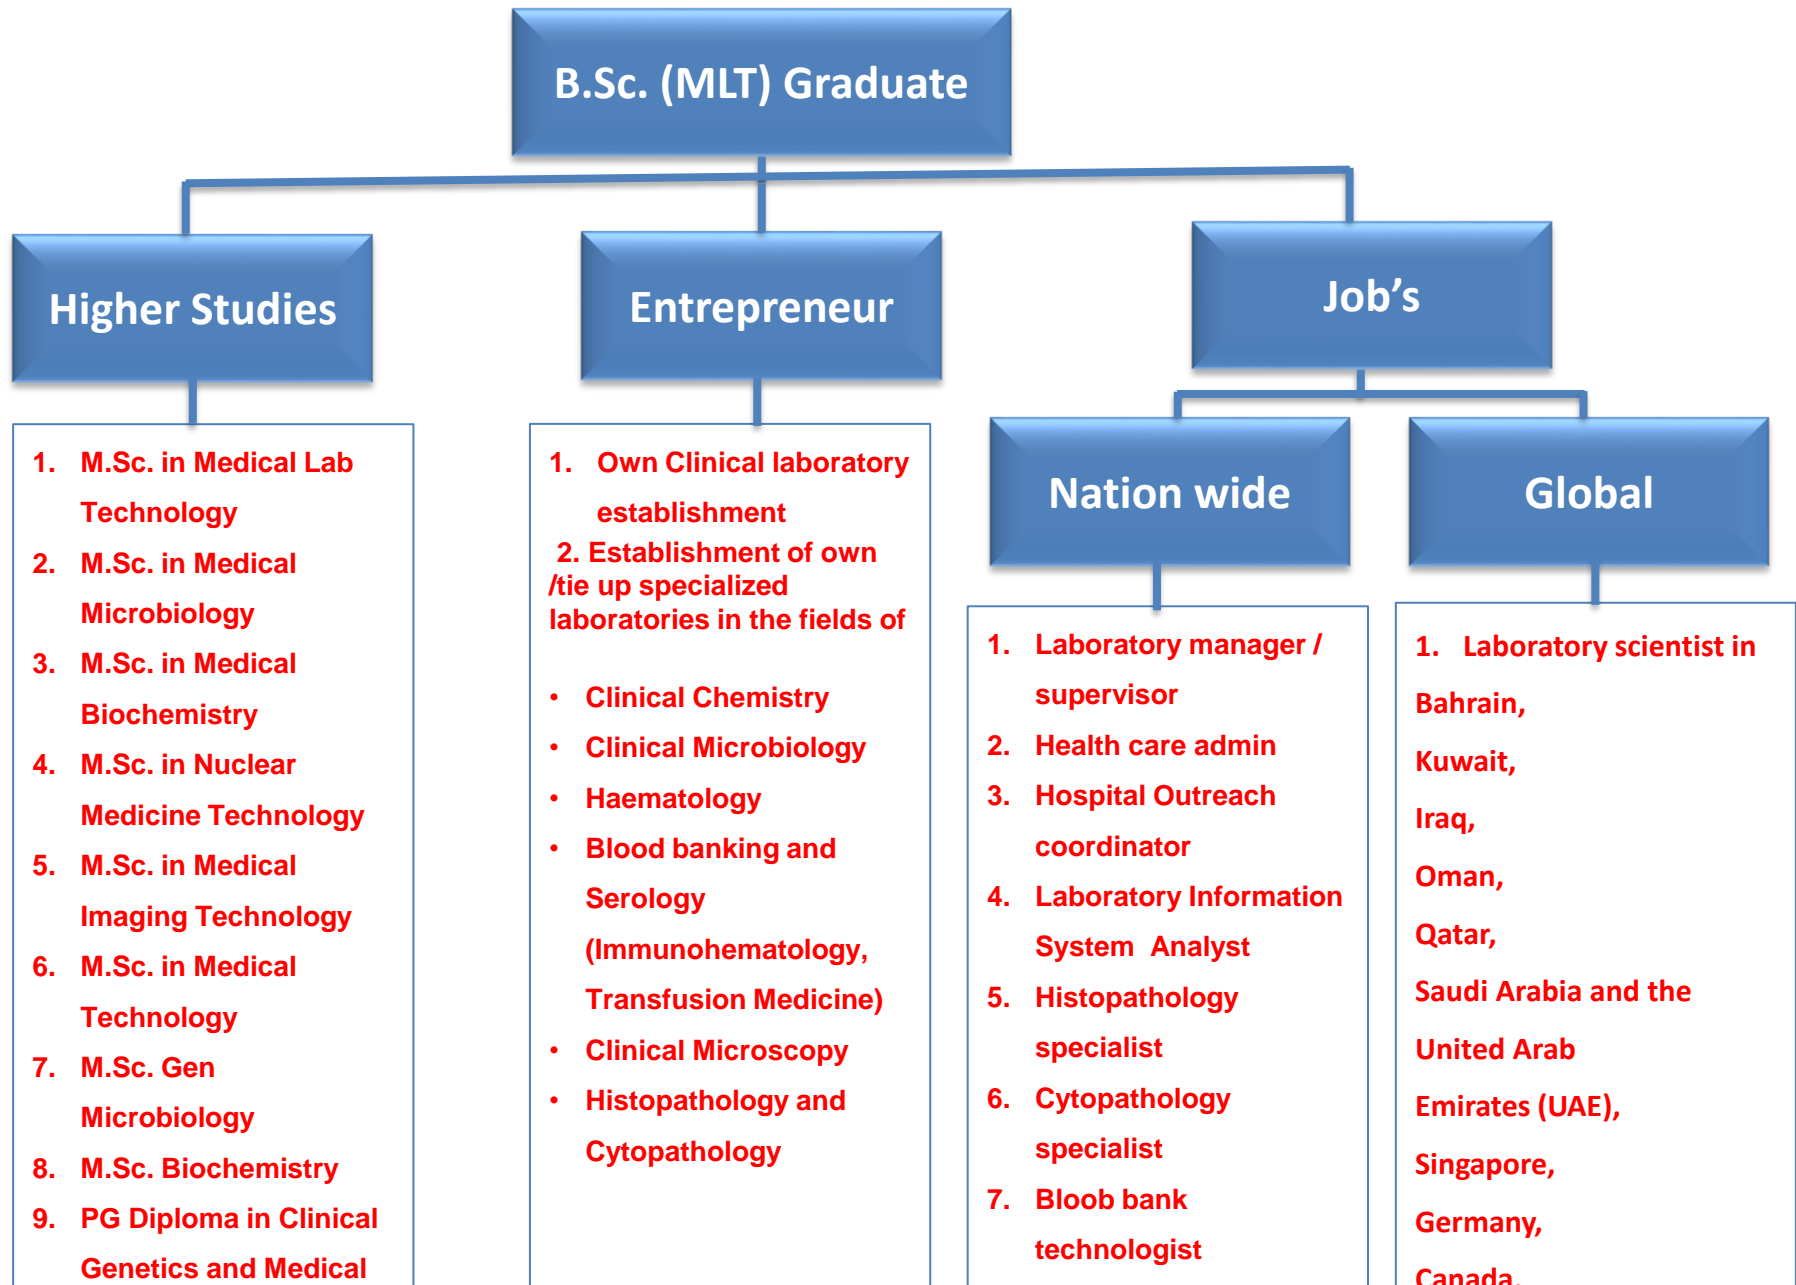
B.Sc. (MLT) Graduate

Higher Studies

1. M.Sc. in Medical Lab Technology
2. M.Sc. in Medical Microbiology
3. M.Sc. in Medical Biochemistry
4. M.Sc. in Nuclear Medicine Technology
5. M.Sc. in Medical Imaging Technology
6. M.Sc. in Medical Technology
7. M.Sc. Gen Microbiology
8. M.Sc. Biochemistry
9. PG Diploma in Clinical Genetics and Medical

Entrepreneur

1. Own Clinical laboratory establishment
2. Establishment of own /tie up specialized laboratories in the fields of

- Clinical Chemistry
- Clinical Microbiology
- Haematology
- Blood banking and Serology (Immunohematology, Transfusion Medicine)
- Clinical Microscopy
- Histopathology and Cytopathology

Job's

Nation wide

1. Laboratory manager / supervisor
2. Health care admin
3. Hospital Outreach coordinator
4. Laboratory Information System Analyst
5. Histopathology specialist
6. Cytopathology specialist
7. Bloob bank technologist

Global

1. Laboratory scientist in Bahrain, Kuwait, Iraq, Oman, Qatar, Saudi Arabia and the United Arab Emirates (UAE), Singapore, Germany, Canada,